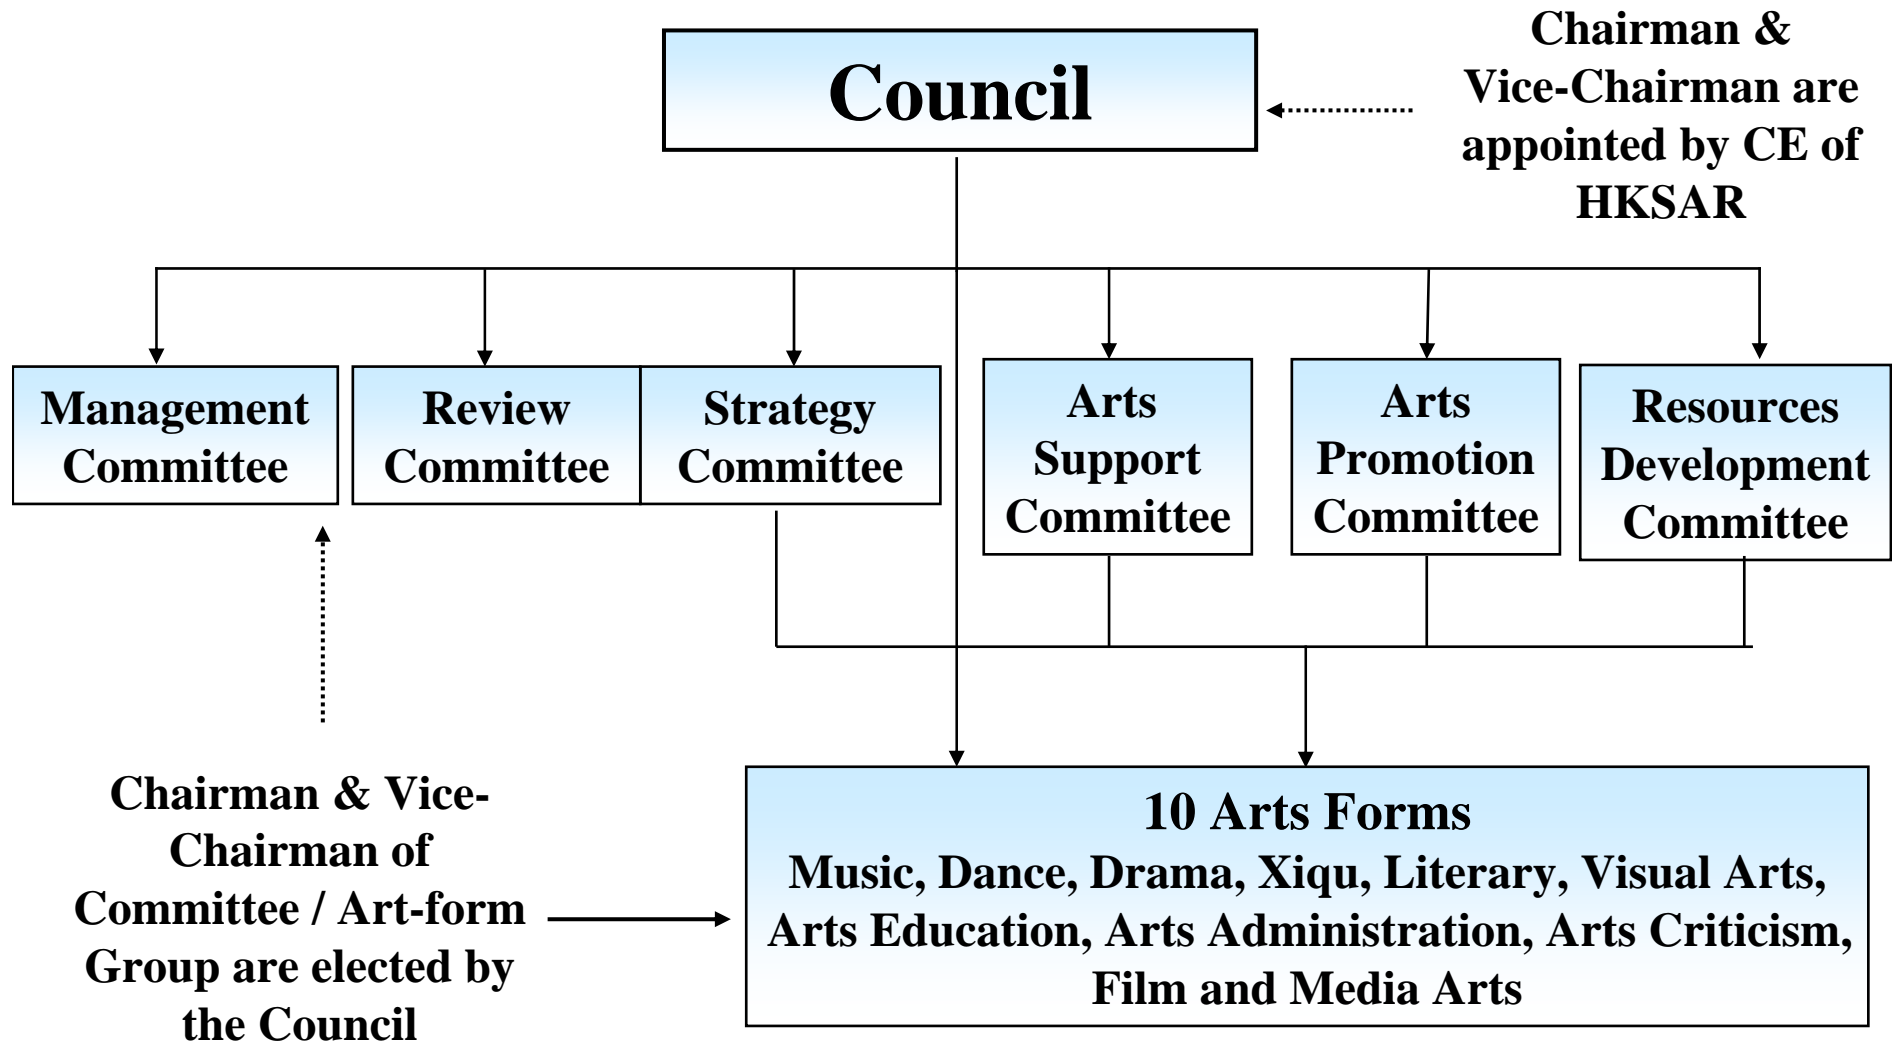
Council

Chairman & Vice-Chairman are appointed by CE of HKSAR

Management Committee

Review Committee

Strategy Committee

Arts Support Committee

Arts Promotion Committee

Resources Development Committee

Chairman & Vice-Chairman of Committee / Art-form Group are elected by the Council

10 Arts Forms
Music, Dance, Drama, Xiqu, Literary, Visual Arts, Arts Education, Arts Administration, Arts Criticism, Film and Media Arts